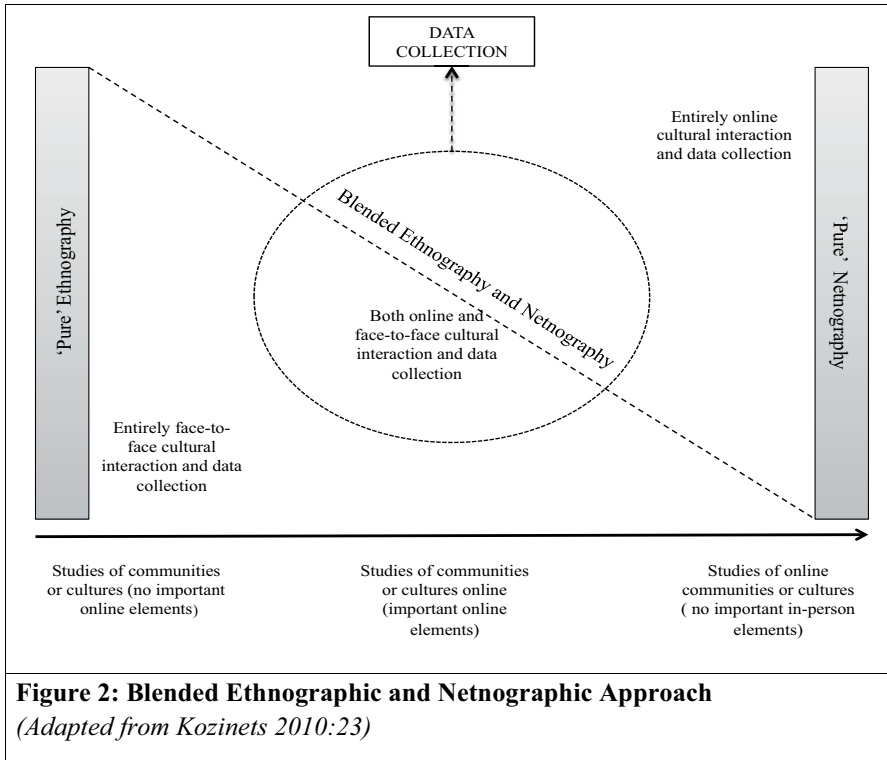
DATA COLLECTION

Entirely online cultural interaction and data collection

'Pure' Ethnography

Blended Ethnography and Netnography

Both online and face-to-face cultural interaction and data collection

'Pure' Netnography

Entirely face-to-face cultural interaction and data collection

Studies of communities or cultures (no important online elements)

Studies of communities or cultures online (important online elements)

Studies of online communities or cultures ( no important in-person elements)

**Figure 2: Blended Ethnographic and Netnographic Approach**
*(Adapted from Kozinets 2010:23)*